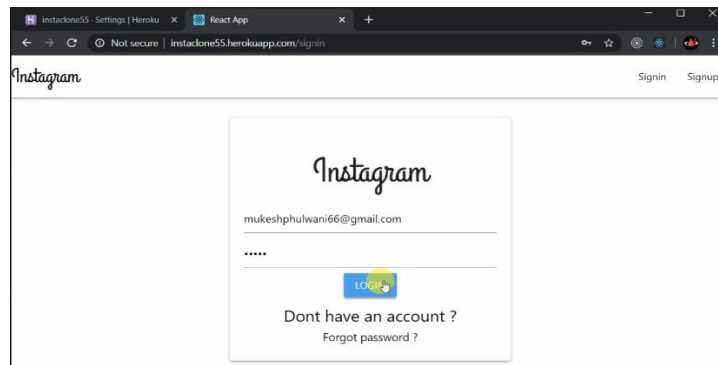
instaclone55 - Settings | Heroku ×
React App ×
+

Not secure | instaclone55.herokuapp.com/signin

Instagram

Signin Signup

Instagram

mukeshphulwani66@gmail.com

•••••

LOGI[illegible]

Dont have an account ?

Forgot password ?